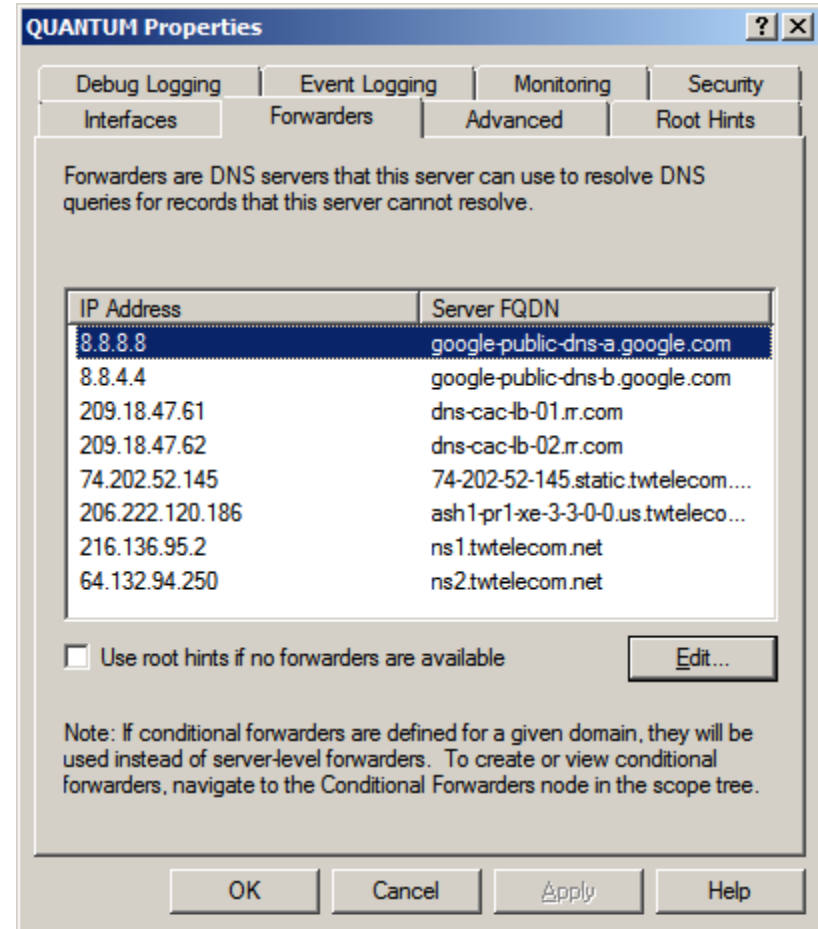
QUANTUM Properties

? X

Debug Logging | Event Logging | Monitoring | Security
Interfaces | Forwarders | Advanced | Root Hints

Forwarders are DNS servers that this server can use to resolve DNS queries for records that this server cannot resolve.

| IP Address | Server FQDN |
|---|---|
| 8.8.8.8 | google-public-dns-a.google.com |
| 8.8.4.4 | google-public-dns-b.google.com |
| 209.18.47.61 | dns-cac-lb-01.rr.com |
| 209.18.47.62 | dns-cac-lb-02.rr.com |
| 74.202.52.145 | 74-202-52-145.static.twtelecom.... |
| 206.222.120.186 | ash1-pr1-xe-3-3-0-0.us.twteleco... |
| 216.136.95.2 | ns1.twtelecom.net |
| 64.132.94.250 | ns2.twtelecom.net |

Use root hints if no forwarders are available

Edit...

Note: If conditional forwarders are defined for a given domain, they will be used instead of server-level forwarders. To create or view conditional forwarders, navigate to the Conditional Forwarders node in the scope tree.

OK | Cancel | Apply | Help